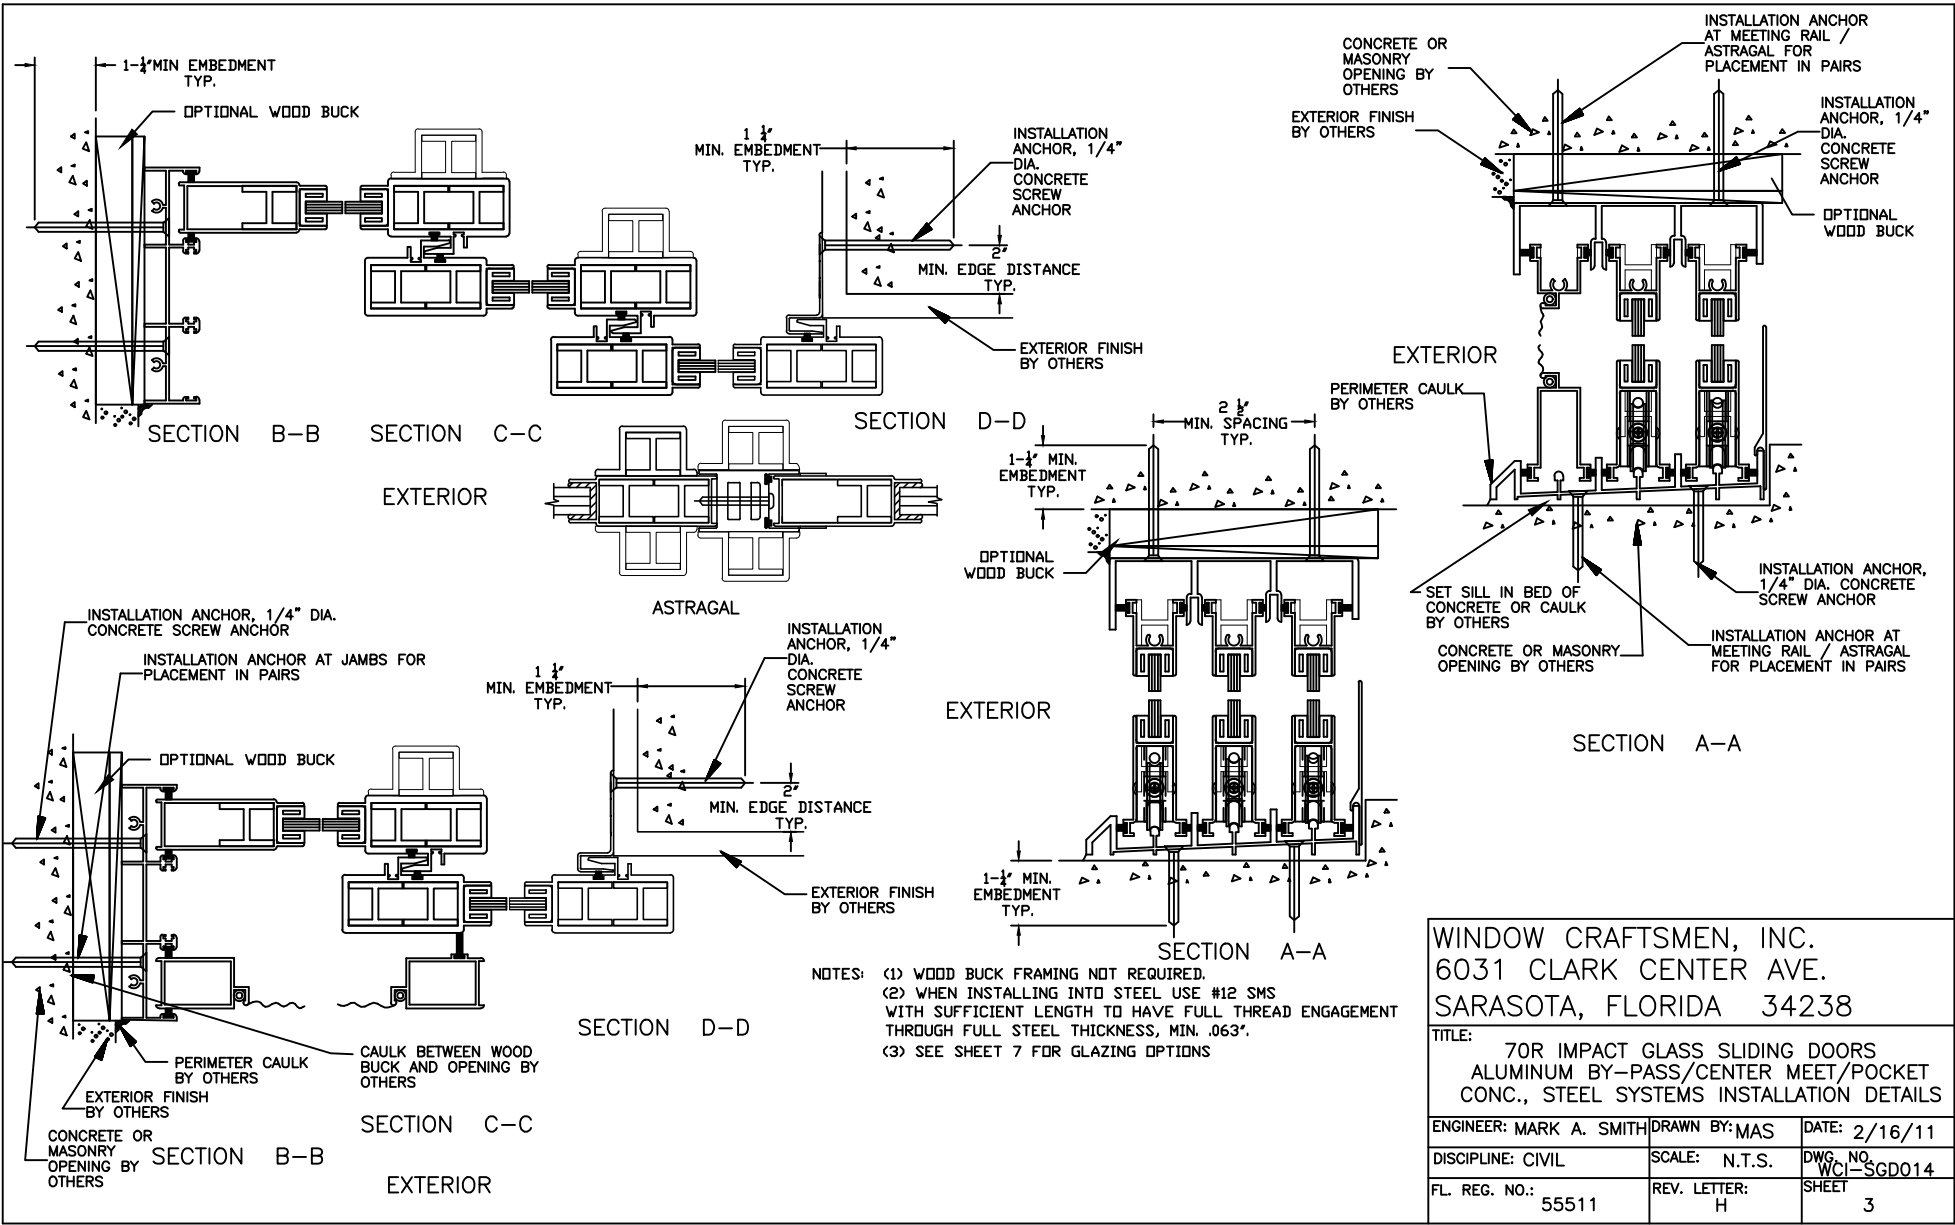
1-$\frac{1}{4}$"MIN EMBEDMENT TYP.

OPTIONAL WOOD BUCK

SECTION B–B

SECTION C–C

1 $\frac{1}{4}$" MIN. EMBEDMENT TYP.

INSTALLATION ANCHOR, 1/4" DIA. CONCRETE SCREW ANCHOR

2" MIN. EDGE DISTANCE TYP.

EXTERIOR FINISH BY OTHERS

SECTION D–D

EXTERIOR

ASTRAGAL

CONCRETE OR MASONRY OPENING BY OTHERS

INSTALLATION ANCHOR AT MEETING RAIL / ASTRAGAL FOR PLACEMENT IN PAIRS

EXTERIOR FINISH BY OTHERS

INSTALLATION ANCHOR, 1/4" DIA. CONCRETE SCREW ANCHOR

OPTIONAL WOOD BUCK

EXTERIOR

PERIMETER CAULK BY OTHERS

SET SILL IN BED OF CONCRETE OR CAULK BY OTHERS

CONCRETE OR MASONRY OPENING BY OTHERS

INSTALLATION ANCHOR, 1/4" DIA. CONCRETE SCREW ANCHOR

INSTALLATION ANCHOR AT MEETING RAIL / ASTRAGAL FOR PLACEMENT IN PAIRS

SECTION A–A

2 $\frac{1}{2}$" MIN. SPACING TYP.

1-$\frac{1}{4}$" MIN. EMBEDMENT TYP.

OPTIONAL WOOD BUCK

EXTERIOR

1-$\frac{1}{4}$" MIN. EMBEDMENT TYP.

SECTION A–A

INSTALLATION ANCHOR, 1/4" DIA. CONCRETE SCREW ANCHOR

INSTALLATION ANCHOR AT JAMBS FOR PLACEMENT IN PAIRS

OPTIONAL WOOD BUCK

1 $\frac{1}{4}$" MIN. EMBEDMENT TYP.

INSTALLATION ANCHOR, 1/4" DIA. CONCRETE SCREW ANCHOR

2" MIN. EDGE DISTANCE TYP.

EXTERIOR FINISH BY OTHERS

SECTION D–D

PERIMETER CAULK BY OTHERS

CAULK BETWEEN WOOD BUCK AND OPENING BY OTHERS

EXTERIOR FINISH BY OTHERS

CONCRETE OR MASONRY OPENING BY OTHERS

SECTION B–B

SECTION C–C

EXTERIOR

NOTES: (1) WOOD BUCK FRAMING NOT REQUIRED.
(2) WHEN INSTALLING INTO STEEL USE #12 SMS WITH SUFFICIENT LENGTH TO HAVE FULL THREAD ENGAGEMENT THROUGH FULL STEEL THICKNESS, MIN. .063".
(3) SEE SHEET 7 FOR GLAZING OPTIONS

WINDOW CRAFTSMEN, INC.
6031 CLARK CENTER AVE.
SARASOTA, FLORIDA 34238

TITLE:
70R IMPACT GLASS SLIDING DOORS
ALUMINUM BY-PASS/CENTER MEET/POCKET
CONC., STEEL SYSTEMS INSTALLATION DETAILS

| ENGINEER: MARK A. SMITH | DRAWN BY: MAS | DATE: 2/16/11 |
|---|---|---|
| DISCIPLINE: CIVIL | SCALE: N.T.S. | DWG. NO. WCI-SGD014 |
| FL. REG. NO.: 55511 | REV. LETTER: H | SHEET 3 |